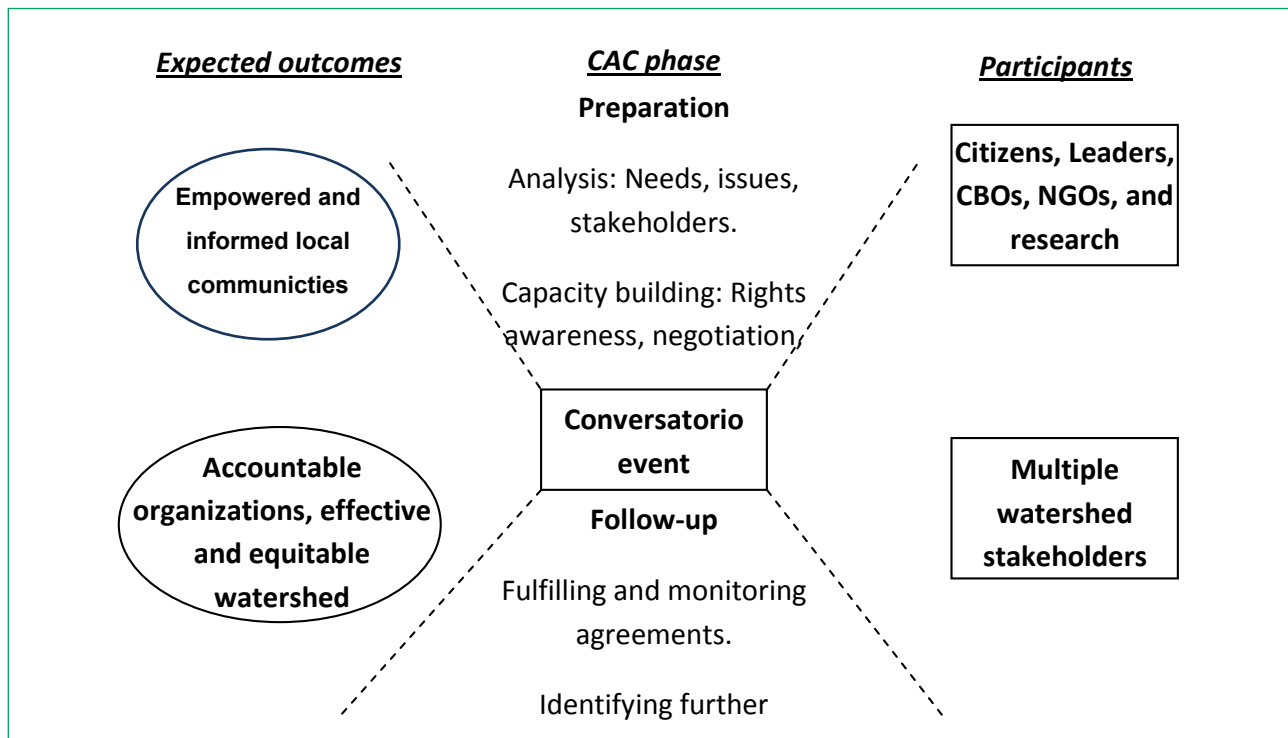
Expected outcomes

CAC phase

Participants

Preparation

Empowered and informed local communicties

Analysis: Needs, issues, stakeholders.

Capacity building: Rights awareness, negotiation.

Citizens, Leaders, CBOs, NGOs, and research

Conversatorio event

Accountable organizations, effective and equitable watershed

Follow-up

Multiple watershed stakeholders

Fulfilling and monitoring agreements.

Identifying further